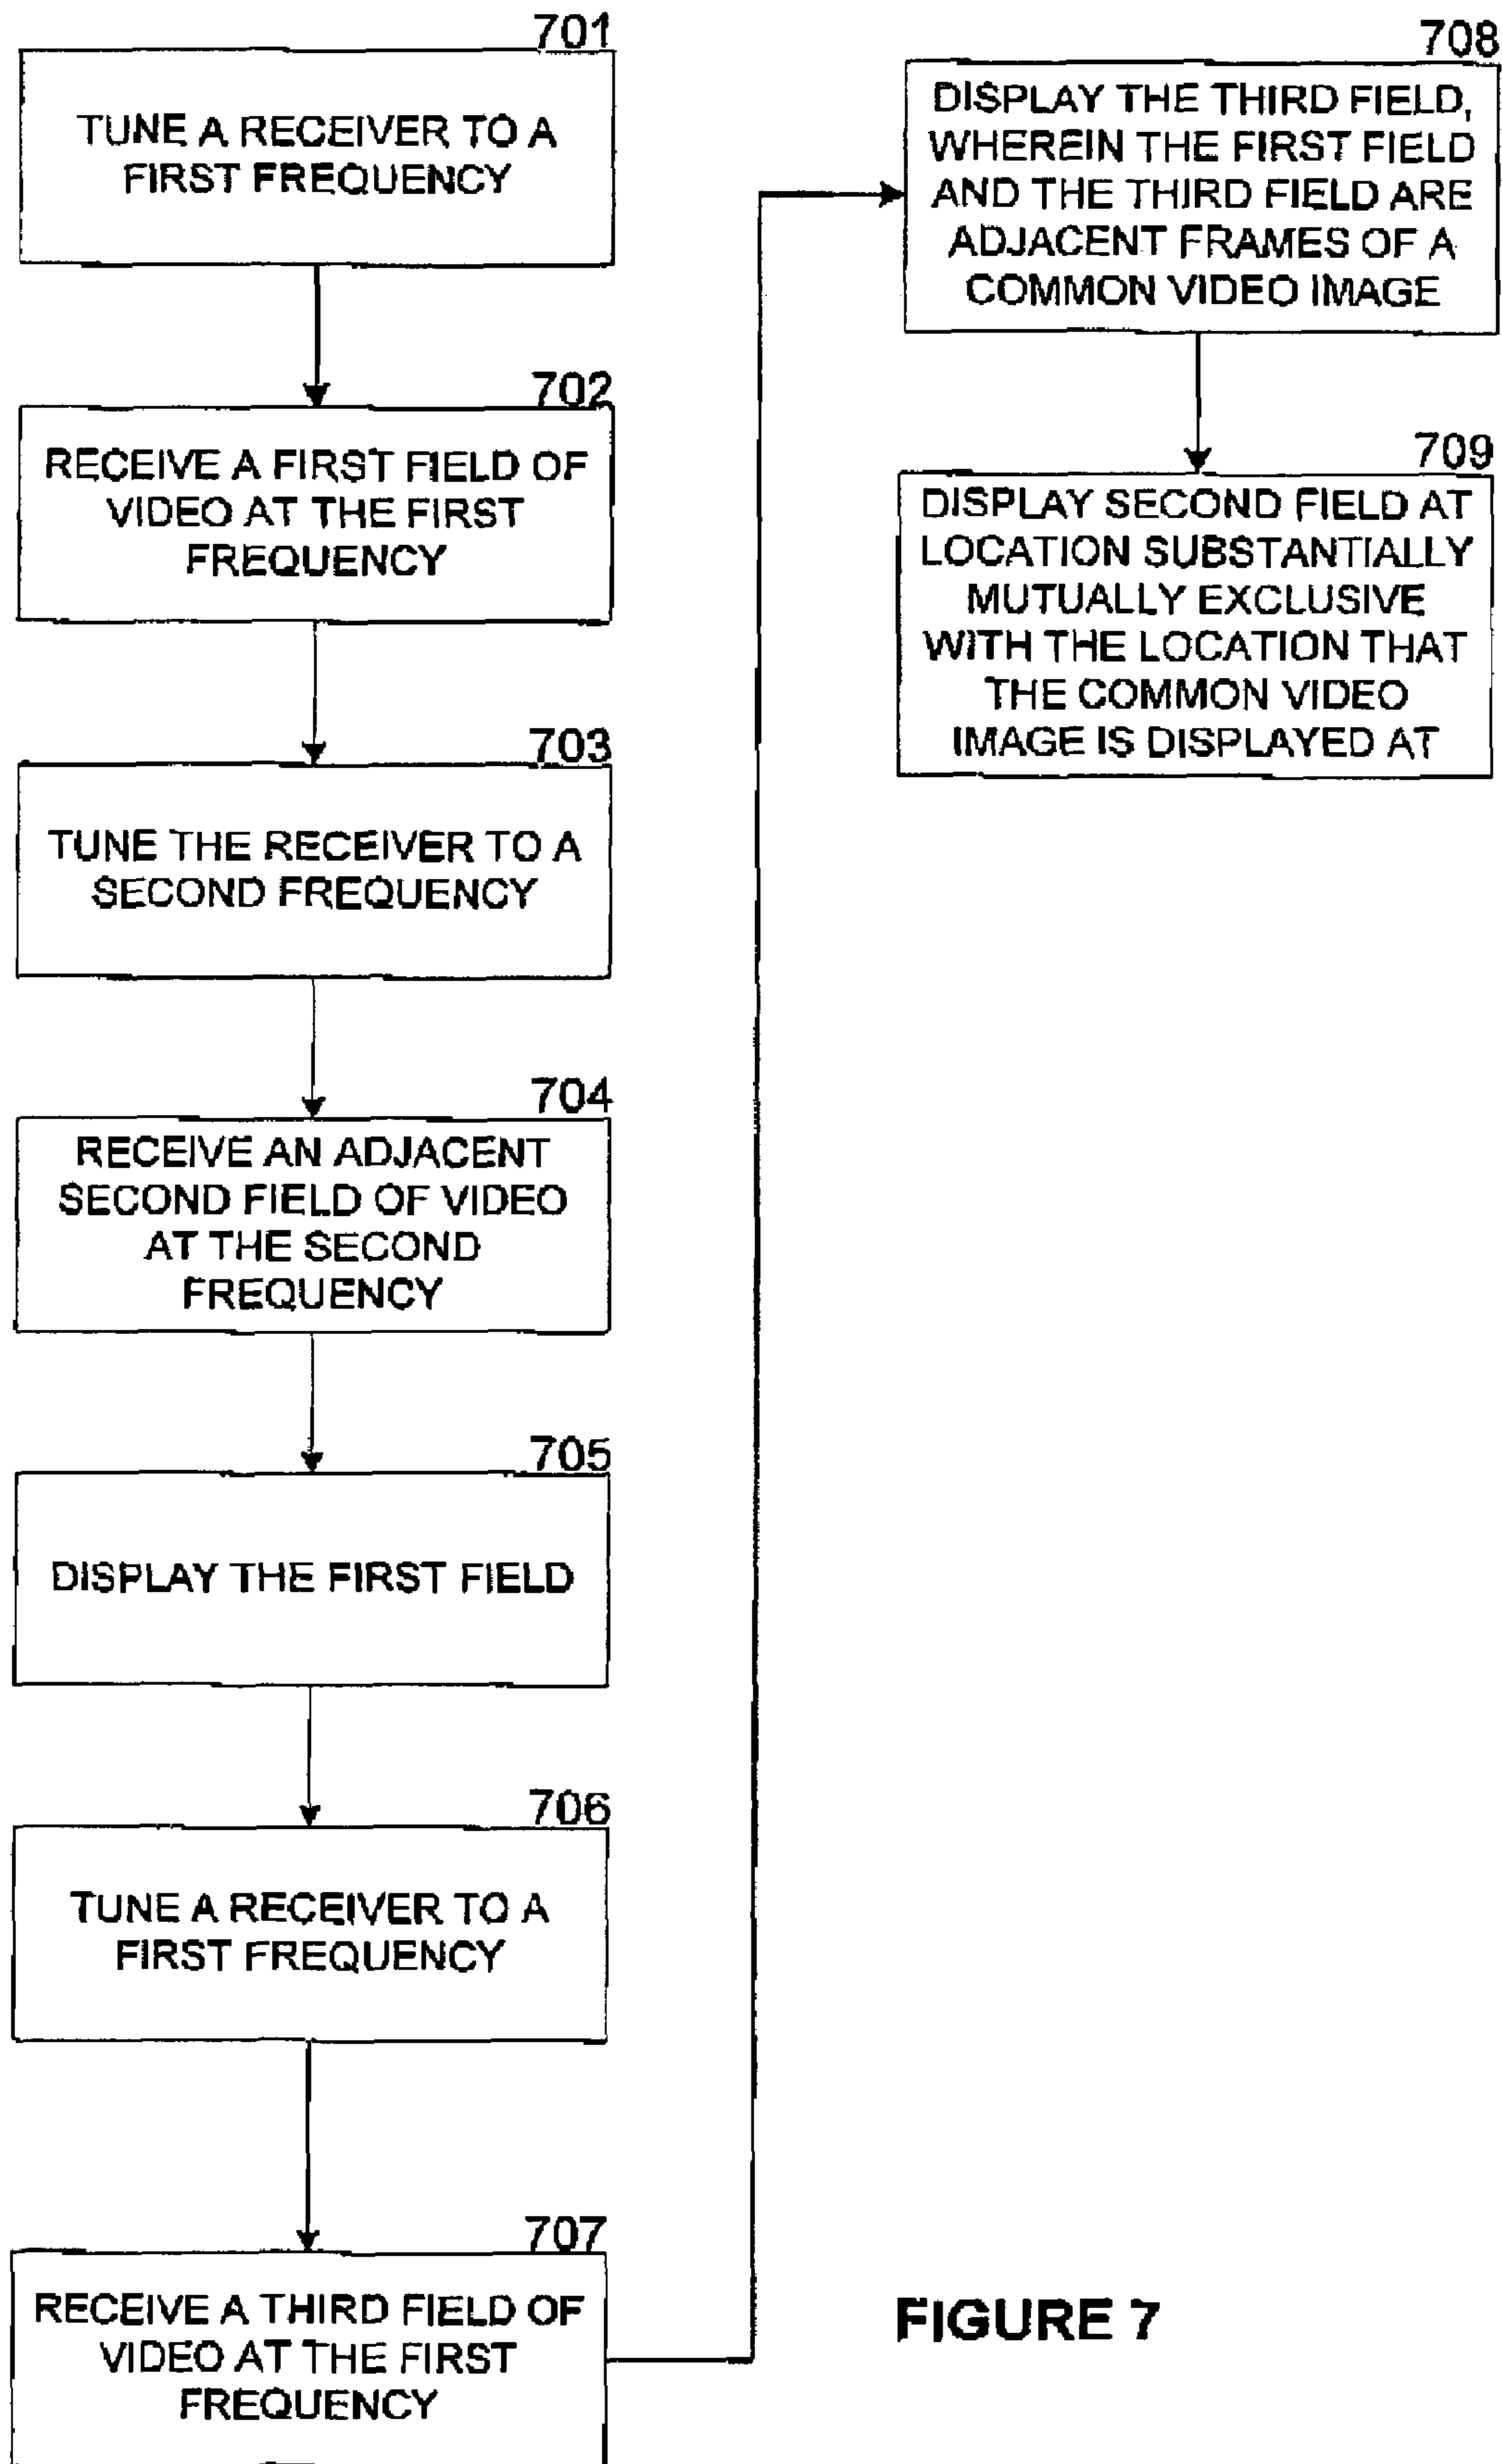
701
TUNE A RECEIVER TO A FIRST FREQUENCY

702
RECEIVE A FIRST FIELD OF VIDEO AT THE FIRST FREQUENCY

703
TUNE THE RECEIVER TO A SECOND FREQUENCY

704
RECEIVE AN ADJACENT SECOND FIELD OF VIDEO AT THE SECOND FREQUENCY

705
DISPLAY THE FIRST FIELD

706
TUNE A RECEIVER TO A FIRST FREQUENCY

707
RECEIVE A THIRD FIELD OF VIDEO AT THE FIRST FREQUENCY

708
DISPLAY THE THIRD FIELD, WHEREIN THE FIRST FIELD AND THE THIRD FIELD ARE ADJACENT FRAMES OF A COMMON VIDEO IMAGE

709
DISPLAY SECOND FIELD AT LOCATION SUBSTANTIALLY MUTUALLY EXCLUSIVE WITH THE LOCATION THAT THE COMMON VIDEO IMAGE IS DISPLAYED AT

FIGURE 7